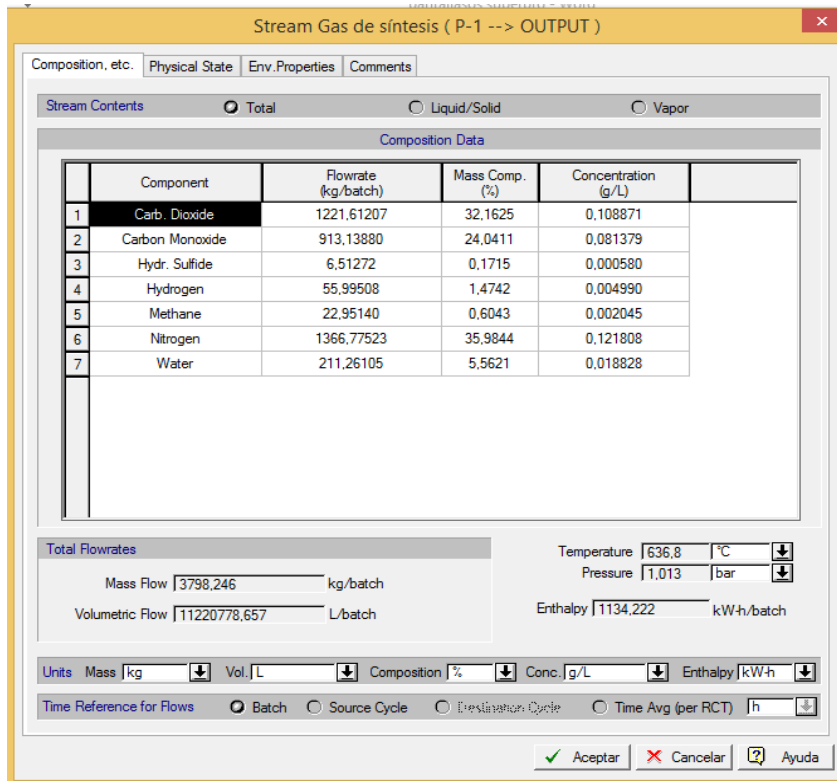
Stream Gas de síntesis ( P-1 --> OUTPUT )

Composition, etc. | Physical State | Env.Properties | Comments

Stream Contents   Total   Liquid/Solid   Vapor

Composition Data

| | Component | Flowrate (kg/batch) | Mass Comp. (%) | Concentration (g/L) |
|---|---|---|---|---|
| 1 | Carb. Dioxide | 1221,61207 | 32,1625 | 0,108871 |
| 2 | Carbon Monoxide | 913,13880 | 24,0411 | 0,081379 |
| 3 | Hydr. Sulfide | 6,51272 | 0,1715 | 0,000580 |
| 4 | Hydrogen | 55,99508 | 1,4742 | 0,004990 |
| 5 | Methane | 22,95140 | 0,6043 | 0,002045 |
| 6 | Nitrogen | 1366,77523 | 35,9844 | 0,121808 |
| 7 | Water | 211,26105 | 5,5621 | 0,018828 |

Total Flowrates

Mass Flow 3798,246 kg/batch

Volumetric Flow 11220778,657 L/batch

Temperature 636,8 °C

Pressure 1,013 bar

Enthalpy 1134,222 kW-h/batch

Units Mass kg Vol. L Composition % Conc. g/L Enthalpy kW-h

Time Reference for Flows   Batch   Source Cycle   Destination Cycle   Time Avg (per RCT) h

Aceptar   Cancelar   Ayuda